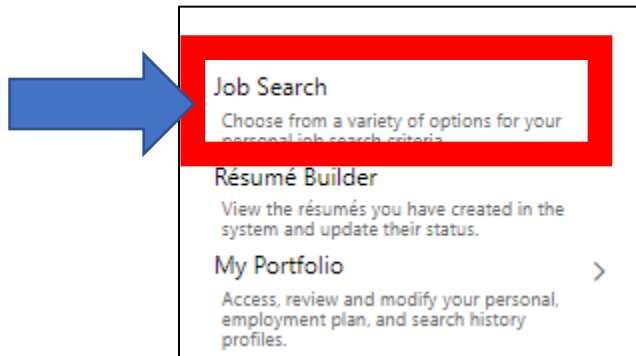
Job Search

Choose from a variety of options for your personal job search criteria

Résumé Builder

View the résumés you have created in the system and update their status.

My Portfolio

Access, review and modify your personal, employment plan, and search history profiles.